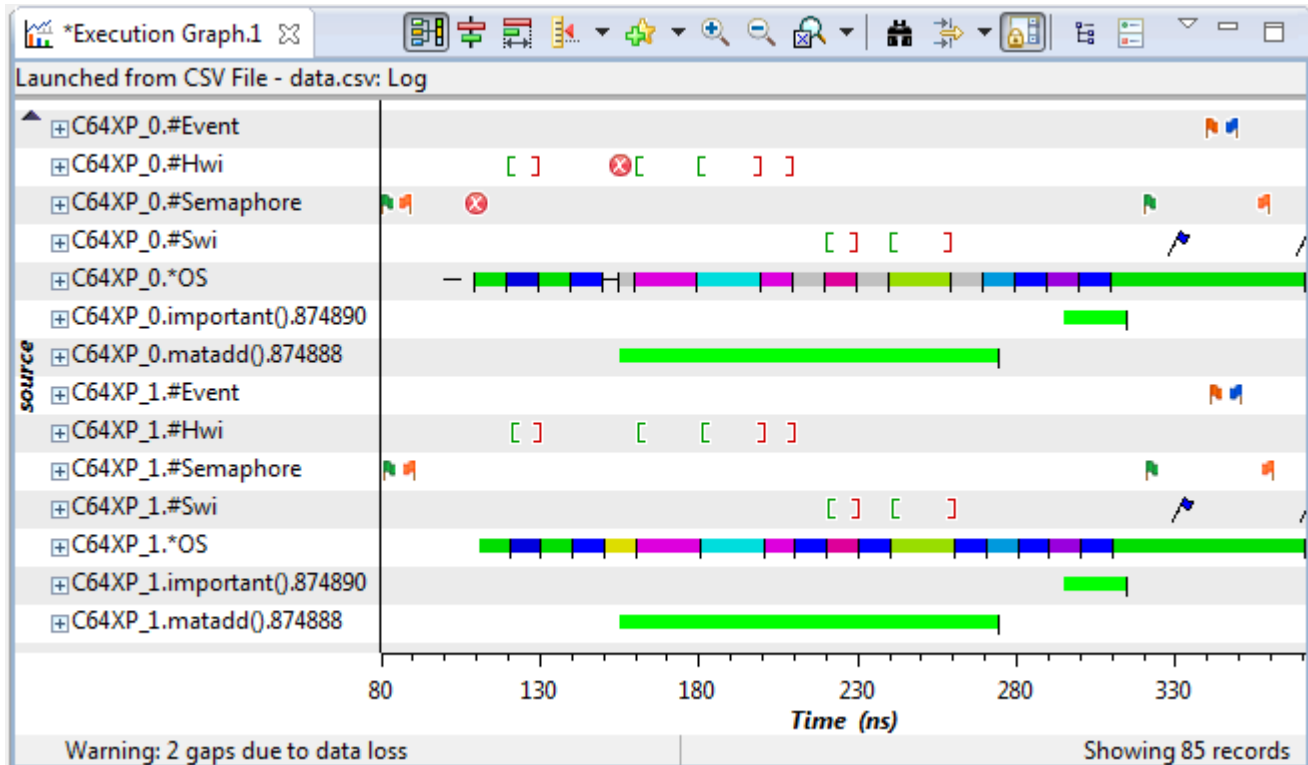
*Execution Graph.1

Launched from CSV File - data.csv: Log

source

C64XP_0.#Event
C64XP_0.#Hwi
C64XP_0.#Semaphore
C64XP_0.#Swi
C64XP_0.*OS
C64XP_0.important().874890
C64XP_0.matadd().874888
C64XP_1.#Event
C64XP_1.#Hwi
C64XP_1.#Semaphore
C64XP_1.#Swi
C64XP_1.*OS
C64XP_1.important().874890
C64XP_1.matadd().874888

80 130 180 230 280 330

Time (ns)

Warning: 2 gaps due to data loss

Showing 85 records